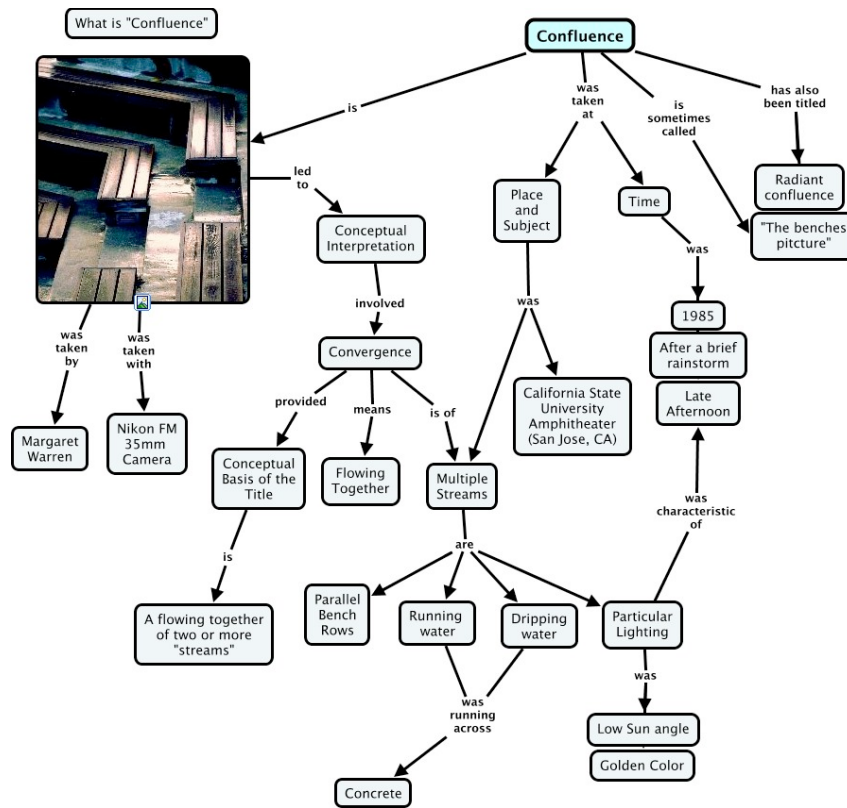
What is "Confluence"

Confluence

is

was taken at

is sometimes called

has also been titled

Radiant confluence

"The benches pitcture"

led to

Conceptual Interpretation

Place and Subject

Time

was

involved

was

1985

After a brief rainstorm

Late Afternoon

Convergence

was taken by

was taken with

provided

means

is of

California State University Amphitheater (San Jose, CA)

Margaret Warren

Nikon FM 35mm Camera

Conceptual Basis of the Title

Flowing Together

Multiple Streams

was characteristic of

is

are

Parallel Bench Rows

Running water

Dripping water

Particular Lighting

A flowing together of two or more "streams"

was

was running across

Low Sun angle

Golden Color

Concrete